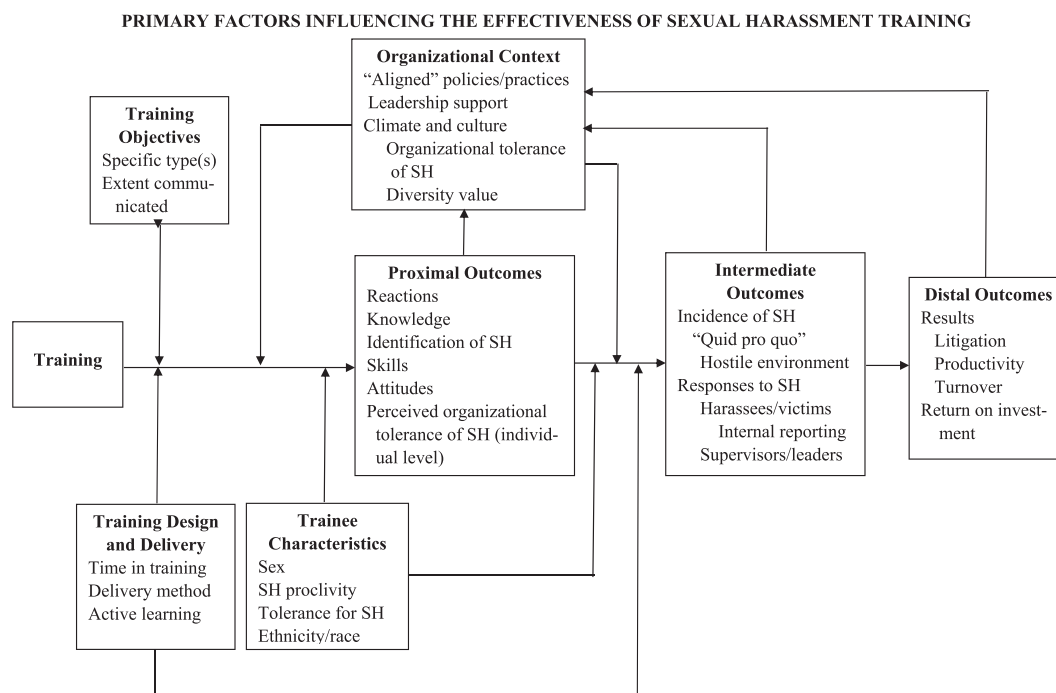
PRIMARY FACTORS INFLUENCING THE EFFECTIVENESS OF SEXUAL HARASSMENT TRAINING

Organizational Context
"Aligned" policies/practices
Leadership support
Climate and culture
Organizational tolerance of SH
Diversity value

Training Objectives
Specific type(s)
Extent communicated

Training

Proximal Outcomes
Reactions
Knowledge
Identification of SH
Skills
Attitudes
Perceived organizational tolerance of SH (individual level)

Intermediate Outcomes
Incidence of SH
"Quid pro quo"
Hostile environment
Responses to SH
Harassees/victims
Internal reporting
Supervisors/leaders

Distal Outcomes
Results
Litigation
Productivity
Turnover
Return on investment

Training Design and Delivery
Time in training
Delivery method
Active learning

Trainee Characteristics
Sex
SH proclivity
Tolerance for SH
Ethnicity/race